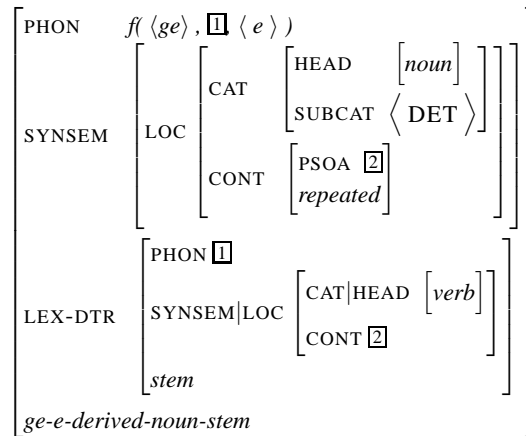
PHON $f(\langle ge \rangle, \boxed{1}, \langle e \rangle)$

SYNSEM LOC CAT HEAD [*noun*] SUBCAT $\langle$ DET $\rangle$

CONT PSOA $\boxed{2}$ *repeated*

LEX-DTR PHON $\boxed{1}$

SYNSEM|LOC CAT|HEAD [*verb*] CONT $\boxed{2}$

*stem*

*ge-e-derived-noun-stem*